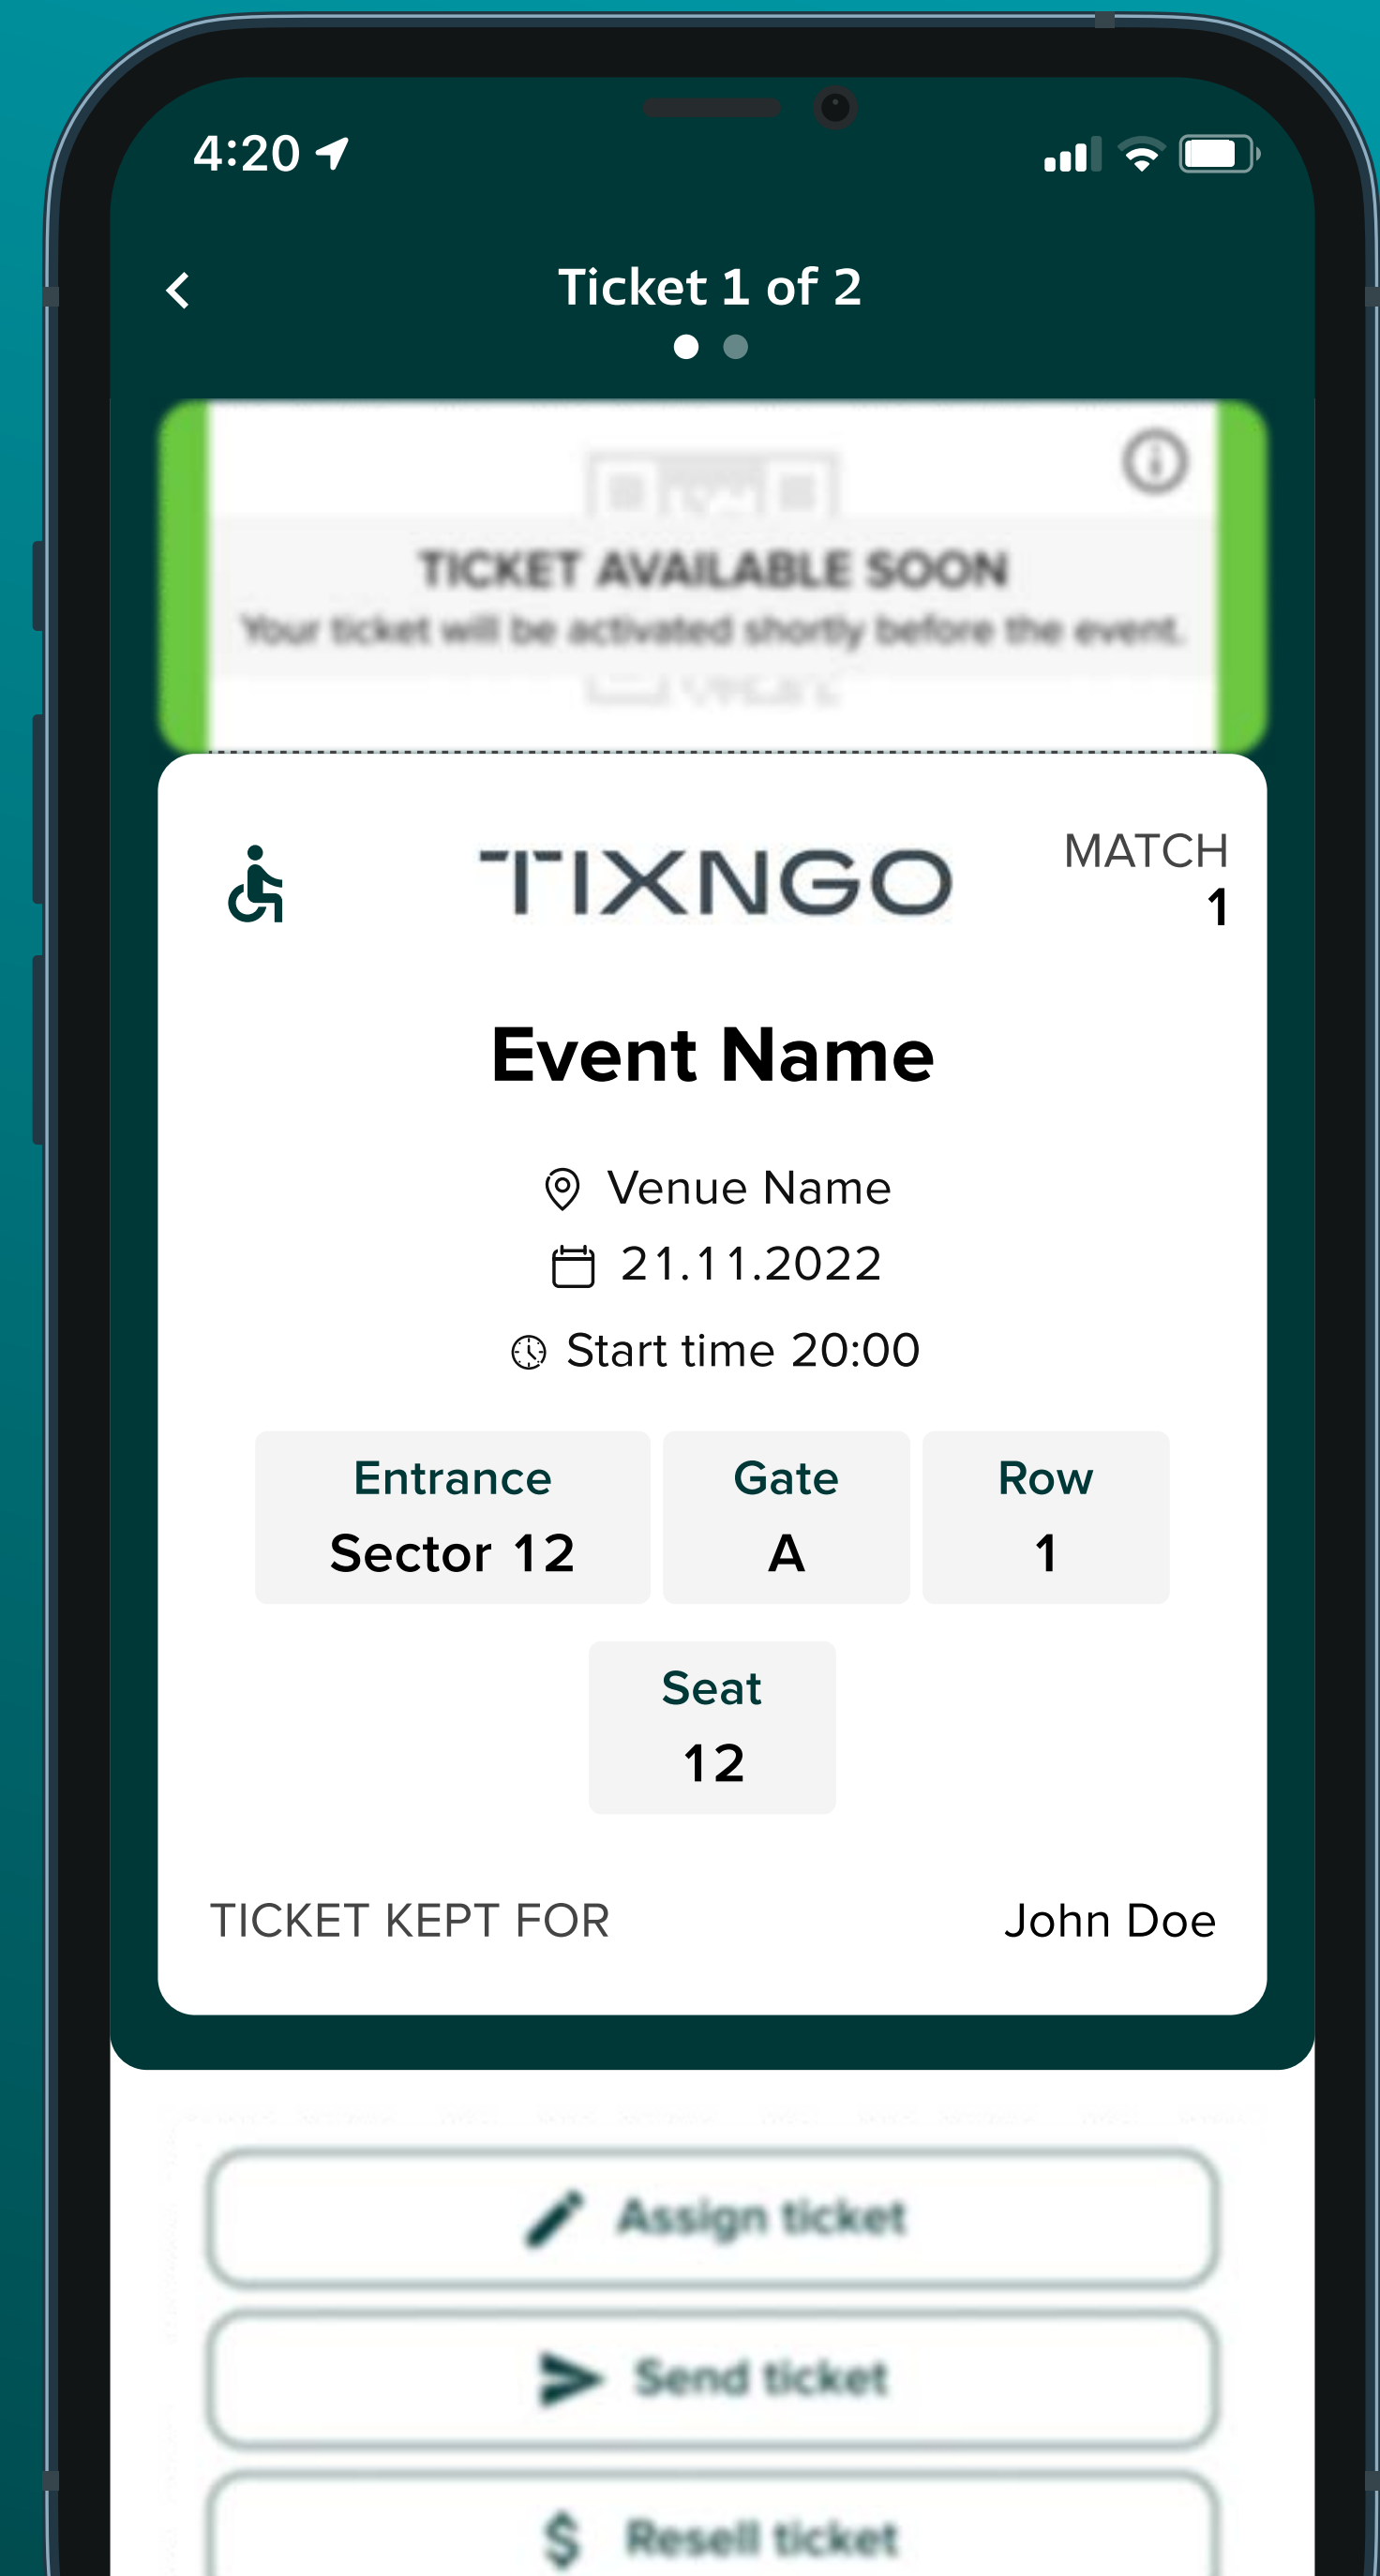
4:20

Ticket 1 of 2

TICKET AVAILABLE SOON

Your ticket will be activated shortly before the event.

TIXNGO

MATCH
1

Event Name

Venue Name

21.11.2022

Start time 20:00

| Entrance | Gate | Row |
|---|---|---|
| Sector 12 | A | 1 |

Seat
12

TICKET KEPT FOR John Doe

Assign ticket

Send ticket

Resell ticket